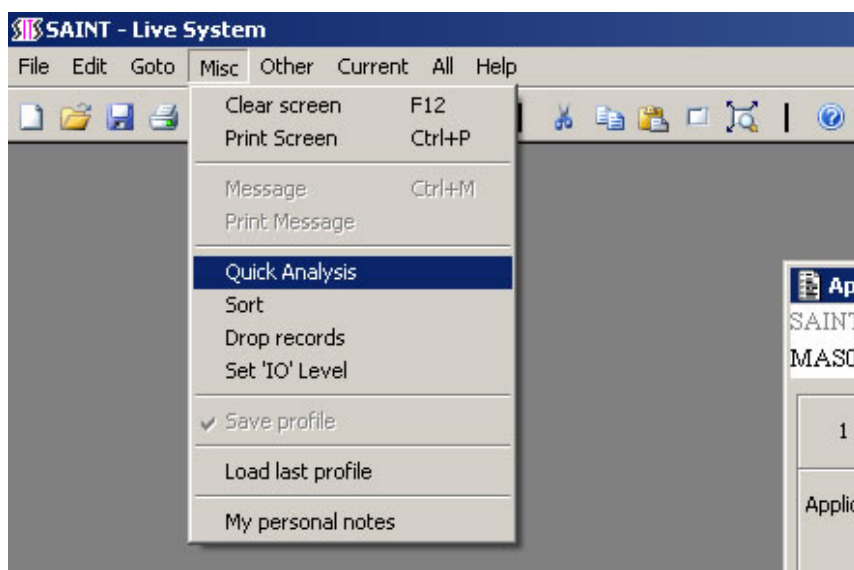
SAINT - Live System

File Edit Goto Misc Other Current All Help

Clear screen F12
Print Screen Ctrl+P

Message Ctrl+M
Print Message

Quick Analysis
Sort
Drop records
Set 'IO' Level

Save profile

Load last profile

My personal notes

Ap
SAINT
MASO
1
Applic